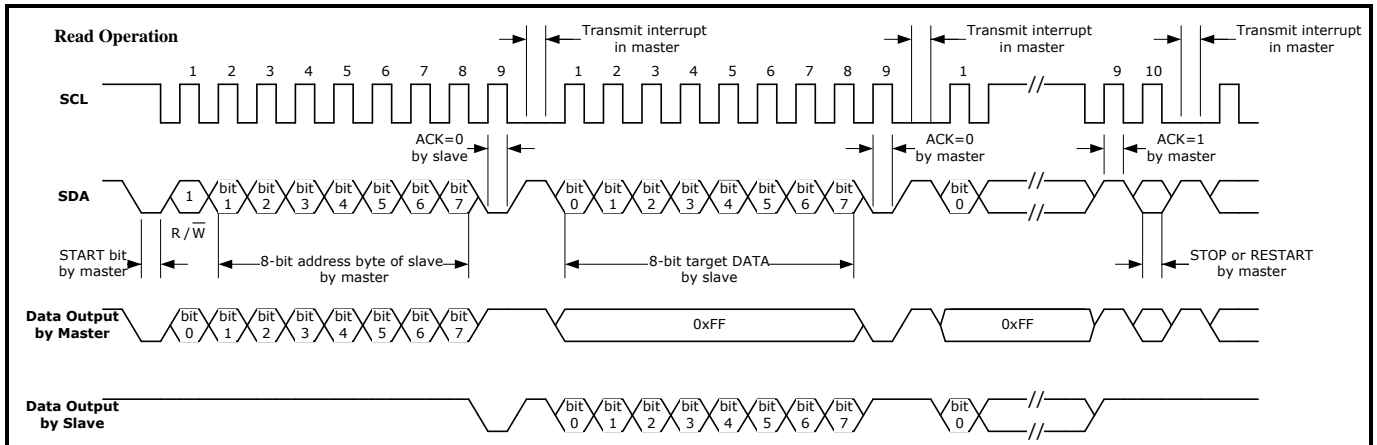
Read Operation

Transmit interrupt in master

Transmit interrupt in master

Transmit interrupt in master

1 2 3 4 5 6 7 8 9 1 2 3 4 5 6 7 8 9 1 9 10

SCL

ACK=0 by slave

ACK=0 by master

ACK=1 by master

SDA

1 bit 1 bit 2 bit 3 bit 4 bit 5 bit 6 bit 7 bit 0 bit 1 bit 2 bit 3 bit 4 bit 5 bit 6 bit 7 bit 0

R / $\overline{W}$

START bit by master

8-bit address byte of slave by master

8-bit target DATA by slave

STOP or RESTART by master

Data Output by Master

bit 0 bit 1 bit 2 bit 3 bit 4 bit 5 bit 6 bit 7

0xFF

0xFF

Data Output by Slave

bit 0 bit 1 bit 2 bit 3 bit 4 bit 5 bit 6 bit 7 bit 0